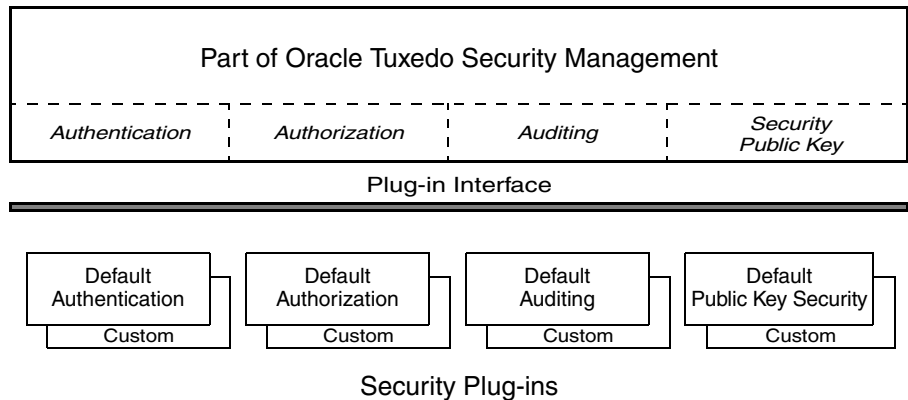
Part of Oracle Tuxedo Security Management

| Authentication | Authorization | Auditing | Security Public Key |
|---|---|---|---|

Plug-in Interface

Default Authentication
Custom

Default Authorization
Custom

Default Auditing
Custom

Default Public Key Security
Custom

Security Plug-ins